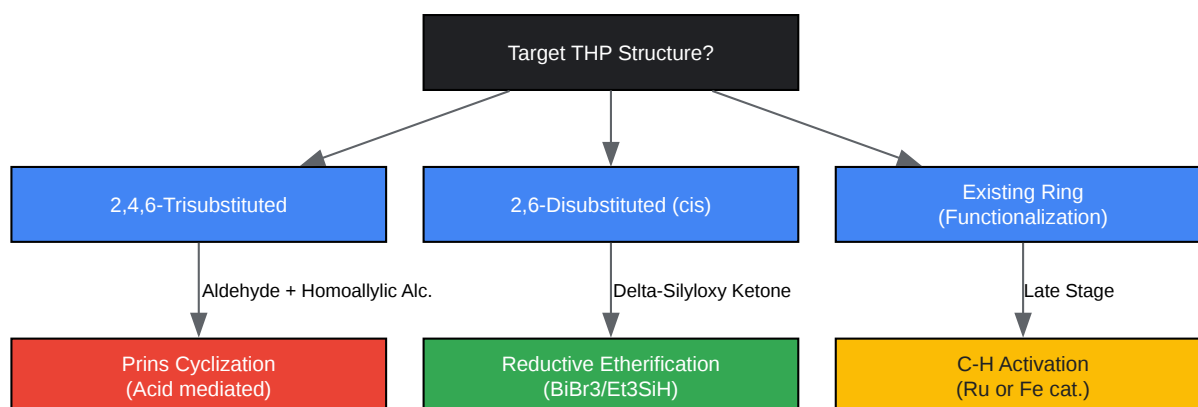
Target THP Structure?

2,4,6-Trisubstituted

2,6-Disubstituted (cis)

Existing Ring
(Functionalization)

Aldehyde + Homoallylic Alc.

Delta-Silyloxy Ketone

Late Stage

Prins Cyclization
(Acid mediated)

Reductive Etherification
(BiBr3/Et3SiH)

C-H Activation
(Ru or Fe cat.)